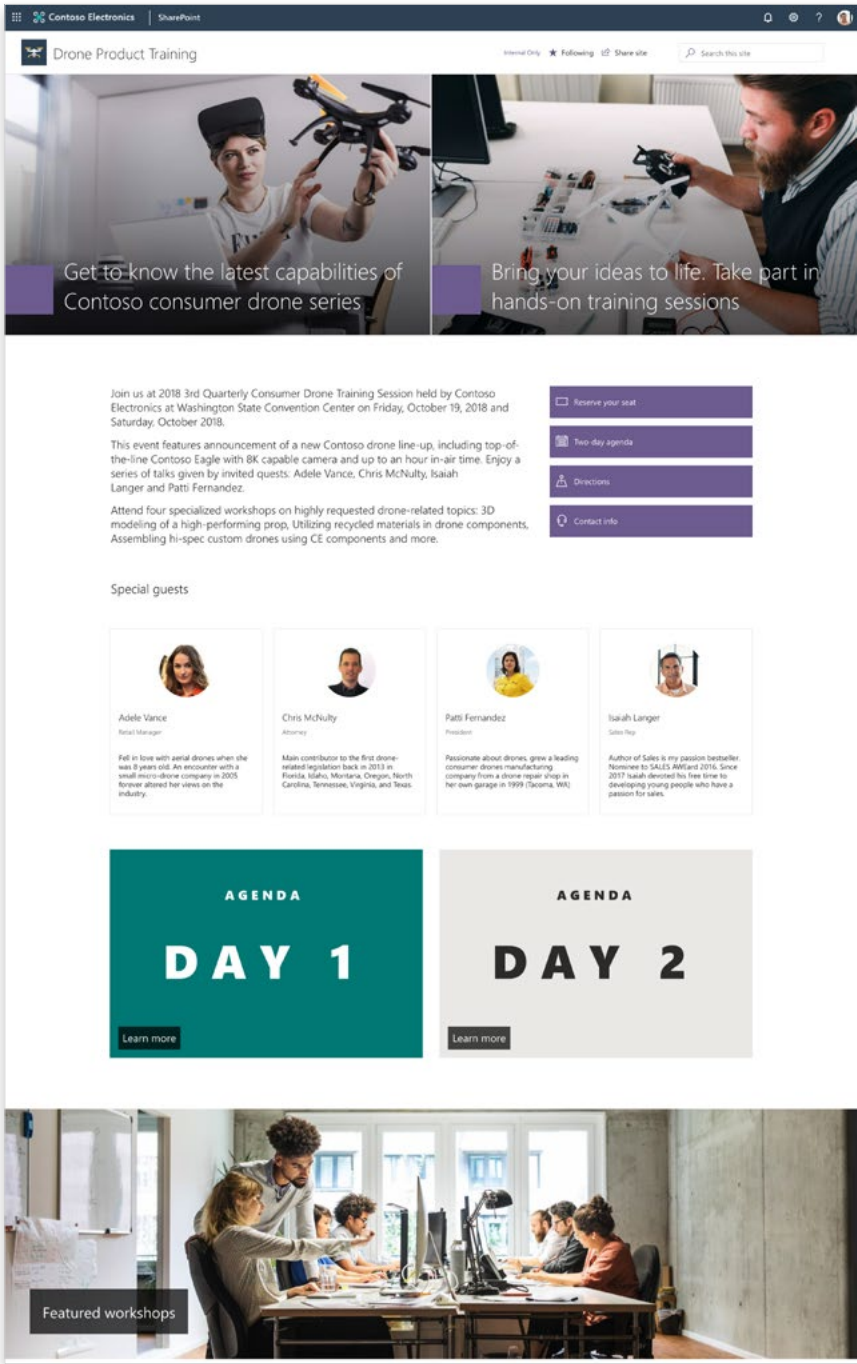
Contoso Electronics | SharePoint

Drone Product Training

Internal Only ★ Following Share site

Search this site

Get to know the latest capabilities of Contoso consumer drone series

Bring your ideas to life. Take part in hands-on training sessions

Join us at 2018 3rd Quarterly Consumer Drone Training Session held by Contoso Electronics at Washington State Convention Center on Friday, October 19, 2018 and Saturday, October 2018.

This event features announcement of a new Contoso drone line-up, including top-of-the-line Contoso Eagle with 8K capable camera and up to an hour in-air time. Enjoy a series of talks given by invited quests: Adele Vance, Chris McNulty, Isaiah Langer and Patti Fernandez.

Attend four specialized workshops on highly requested drone-related topics: 3D modeling of a high-performing prop, Utilizing recycled materials in drone components, Assembling hi-spec custom drones using CE components and more.

Reserve your seat

Two-day agenda

Directions

Contact info

Special guests

Adele Vance
Retail Manager
Fell in love with aerial drones when she was 8 years old. An encounter with a small micro-drone company in 2005 forever altered her views on the industry.

Chris McNulty
Attorney
Main contributor to the first drone-related legislation back in 2013 in Florida, Idaho, Montana, Oregon, North Carolina, Tennessee, Virginia, and Texas.

Patti Fernandez
President
Passionate about drones, grew a leading consumer drones manufacturing company from a drone repair shop in her own garage in 1999 (Tacoma, WA)

Isaiah Langer
Sales Rep
Author of Sales is my passion bestseller. Nominee to SALES AWCard 2016. Since 2017 Isaiah devoted his free time to developing young people who have a passion for sales.

AGENDA
DAY 1
Learn more

AGENDA
DAY 2
Learn more

Featured workshops